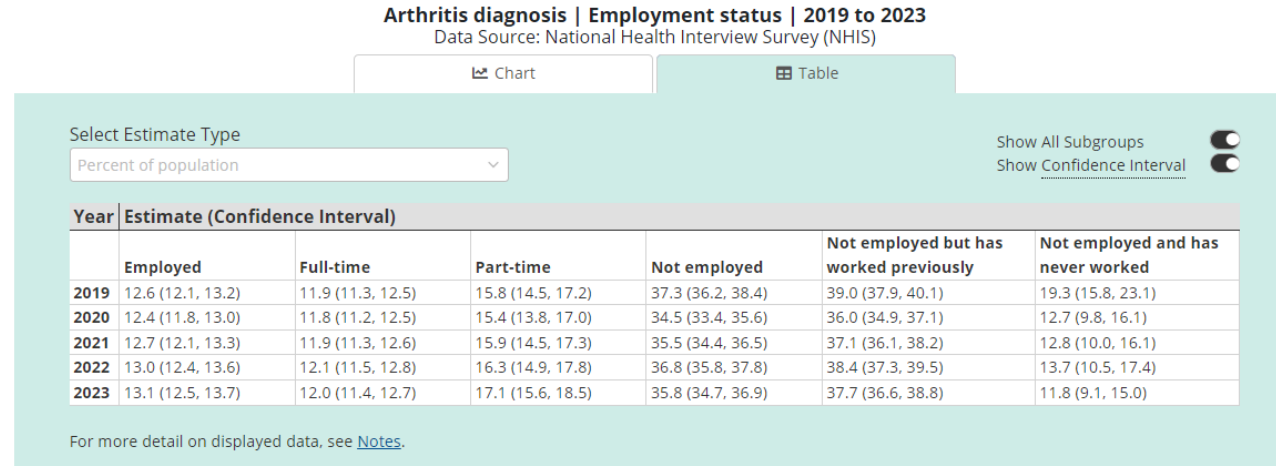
Arthritis diagnosis | Employment status | 2019 to 2023
Data Source: National Health Interview Survey (NHIS)

Chart

Table

Select Estimate Type
Percent of population

Show All Subgroups
Show Confidence Interval

| Year | Estimate (Confidence Interval) | | | | | |
|---|---|---|---|---|---|---|
| | Employed | Full-time | Part-time | Not employed | Not employed but has worked previously | Not employed and has never worked |
| 2019 | 12.6 (12.1, 13.2) | 11.9 (11.3, 12.5) | 15.8 (14.5, 17.2) | 37.3 (36.2, 38.4) | 39.0 (37.9, 40.1) | 19.3 (15.8, 23.1) |
| 2020 | 12.4 (11.8, 13.0) | 11.8 (11.2, 12.5) | 15.4 (13.8, 17.0) | 34.5 (33.4, 35.6) | 36.0 (34.9, 37.1) | 12.7 (9.8, 16.1) |
| 2021 | 12.7 (12.1, 13.3) | 11.9 (11.3, 12.6) | 15.9 (14.5, 17.3) | 35.5 (34.4, 36.5) | 37.1 (36.1, 38.2) | 12.8 (10.0, 16.1) |
| 2022 | 13.0 (12.4, 13.6) | 12.1 (11.5, 12.8) | 16.3 (14.9, 17.8) | 36.8 (35.8, 37.8) | 38.4 (37.3, 39.5) | 13.7 (10.5, 17.4) |
| 2023 | 13.1 (12.5, 13.7) | 12.0 (11.4, 12.7) | 17.1 (15.6, 18.5) | 35.8 (34.7, 36.9) | 37.7 (36.6, 38.8) | 11.8 (9.1, 15.0) |

For more detail on displayed data, see Notes.